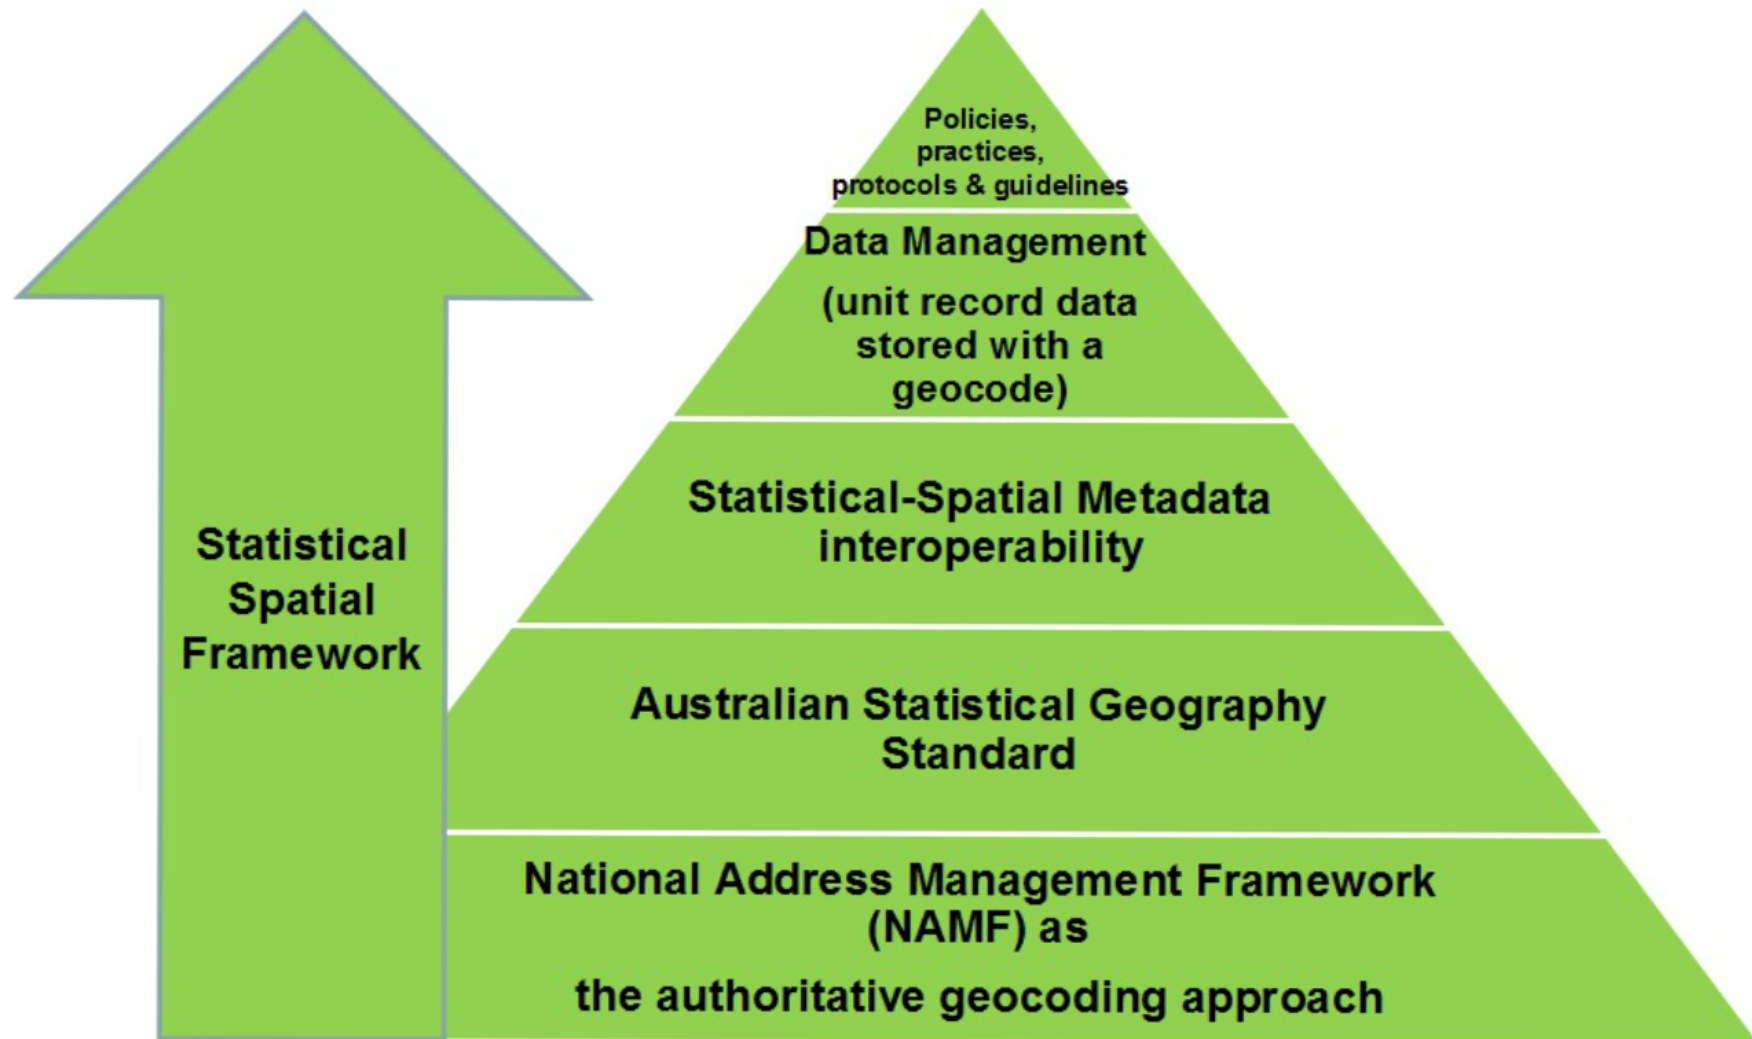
Statistical Spatial Framework

Policies, practices, protocols & guidelines

Data Management

(unit record data stored with a geocode)

Statistical-Spatial Metadata interoperability

Australian Statistical Geography Standard

National Address Management Framework (NAMF) as

the authoritative geocoding approach